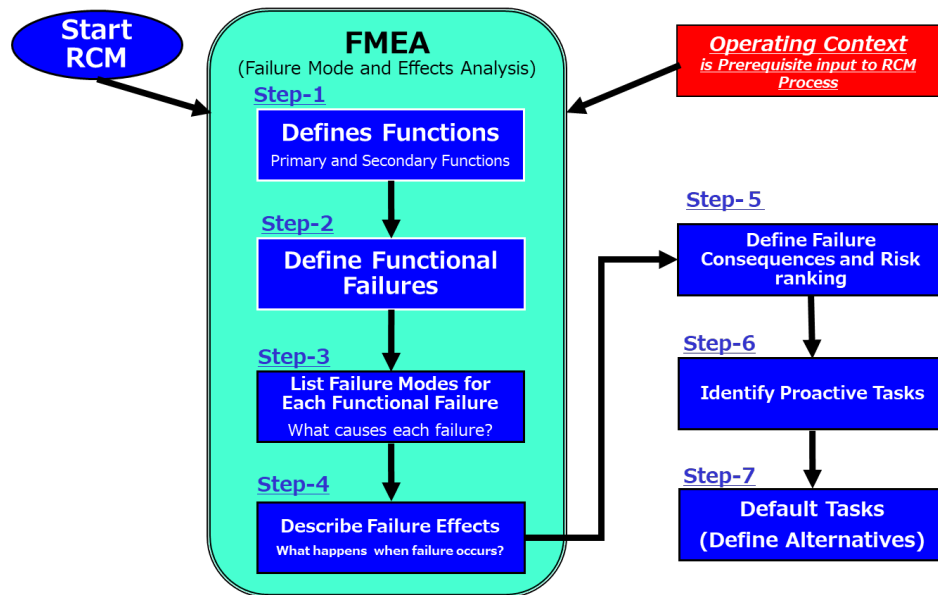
Start RCM

FMEA
(Failure Mode and Effects Analysis)

Operating Context
is Prerequisite input to RCM Process

Step-1
Defines Functions
Primary and Secondary Functions

Step-2
Define Functional Failures

Step-3
List Failure Modes for Each Functional Failure
What causes each failure?

Step-4
Describe Failure Effects
What happens when failure occurs?

Step- 5
Define Failure Consequences and Risk ranking

Step-6
Identify Proactive Tasks

Step-7
Default Tasks
(Define Alternatives)